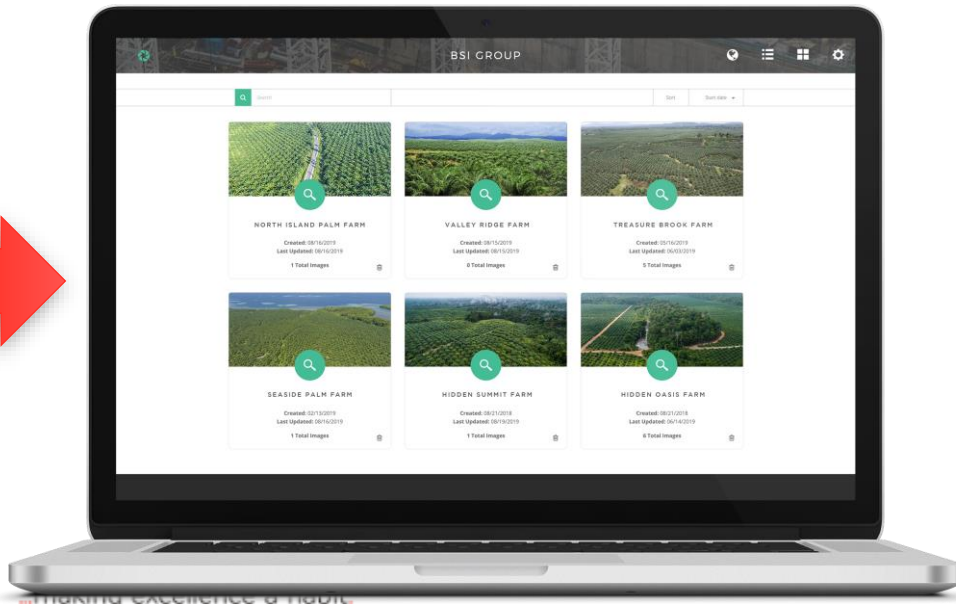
BSI GROUP

Search

Sort Sort date

NORTH ISLAND PALM FARM
Created: 08/16/2019
Last Updated: 08/16/2019
1 Total Images

VALLEY RIDGE FARM
Created: 08/15/2019
Last Updated: 08/15/2019
0 Total Images

TREASURE BROOK FARM
Created: 05/16/2019
Last Updated: 06/03/2019
5 Total Images

SEASIDE PALM FARM
Created: 02/13/2019
Last Updated: 08/16/2019
1 Total Images

HIDDEN SUMMIT FARM
Created: 08/21/2018
Last Updated: 08/19/2019
1 Total Images

HIDDEN OASIS FARM
Created: 08/21/2018
Last Updated: 06/14/2019
6 Total Images

...making excellence a habit.